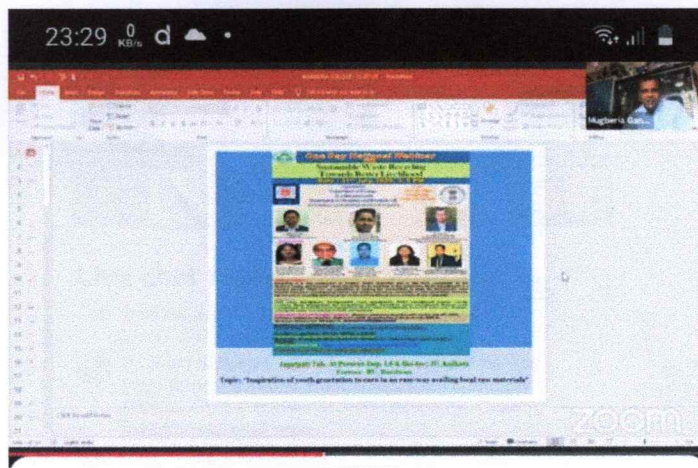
23:29 0 KB/s

Mugberia Gan...

One Day National Webinar

Sustainable Waste Recycling Towards Better Livelihood

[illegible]

Topic: "Inspiration of youth generation to earn in an easy way availing local raw materials"

zoom